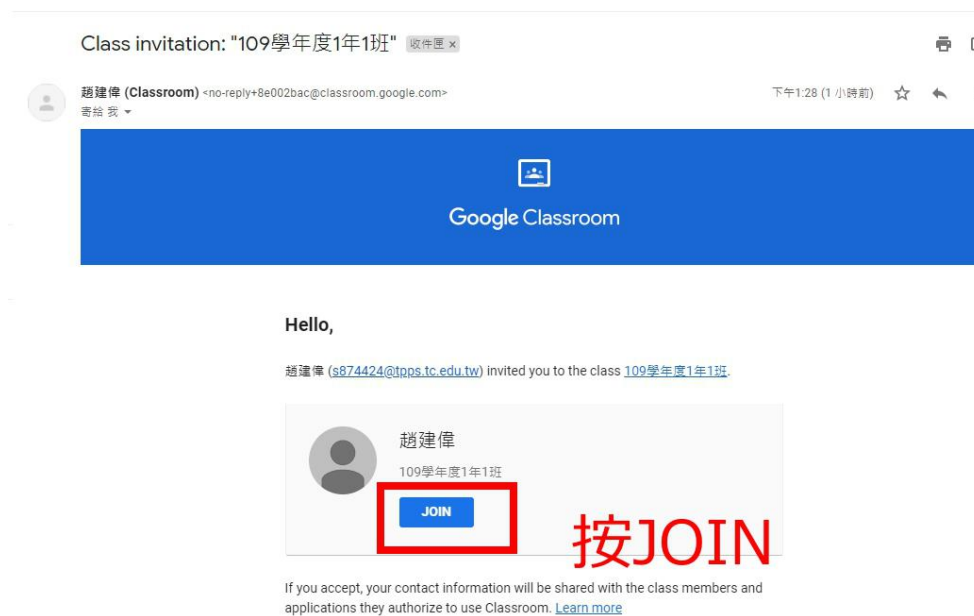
Class invitation: "109學年度1年1班" 收件匣 ×

趙建偉 (Classroom) <no-reply+8e002bac@classroom.google.com>
寄給 我

下午1:28 (1 小時前)

Google Classroom

Hello,

趙建偉 (s874424@tpps.tc.edu.tw) invited you to the class 109學年度1年1班.

趙建偉
109學年度1年1班
JOIN

按JOIN

If you accept, your contact information will be shared with the class members and applications they authorize to use Classroom. Learn more